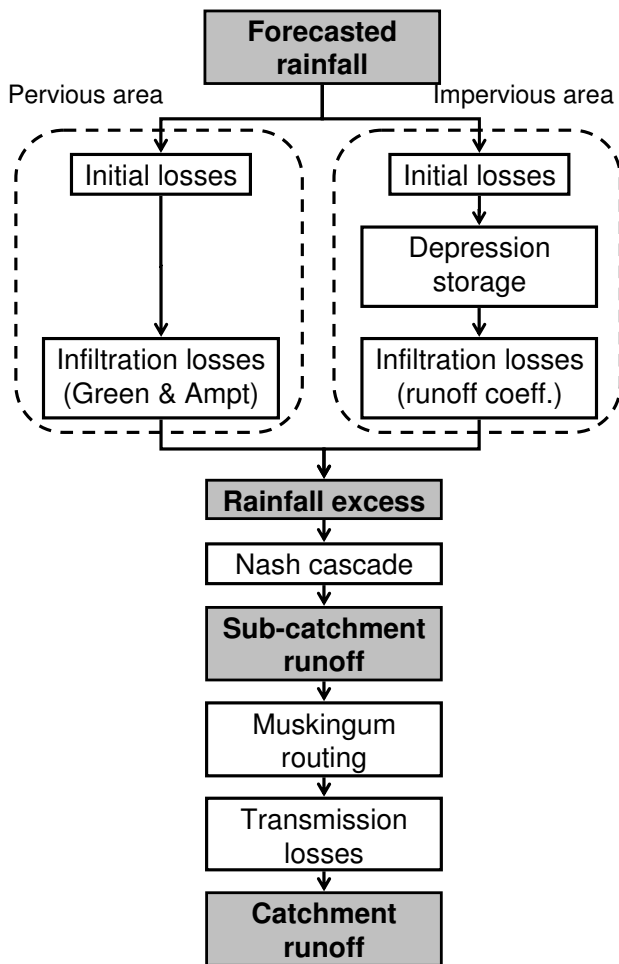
Forecasted rainfall

Pervious area

Impervious area

Initial losses

Infiltration losses (Green & Ampt)

Initial losses

Depression storage

Infiltration losses (runoff coeff.)

Rainfall excess

Nash cascade

Sub-catchment runoff

Muskingum routing

Transmission losses

Catchment runoff